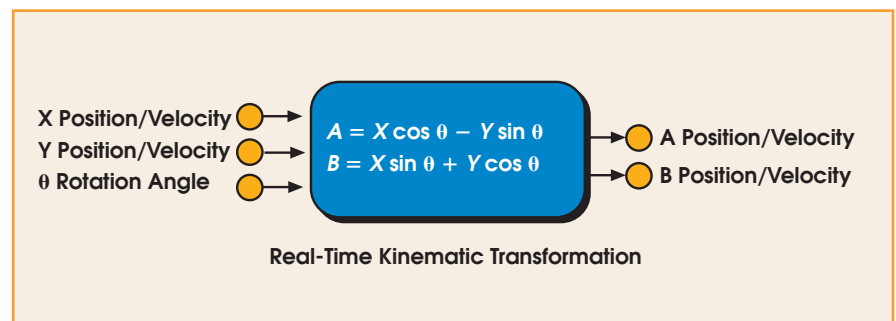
X Position/Velocity
Y Position/Velocity
θ Rotation Angle

$A = X \cos \theta - Y \sin \theta$
$B = X \sin \theta + Y \cos \theta$

A Position/Velocity
B Position/Velocity

Real-Time Kinematic Transformation